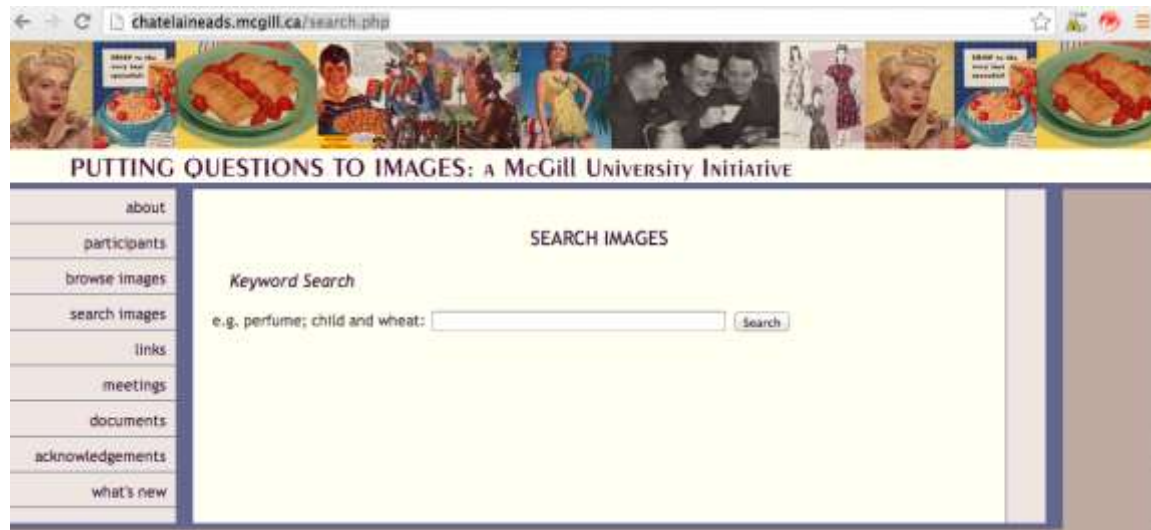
chatelaineads.mcgill.ca/search.php

PUTTING QUESTIONS TO IMAGES: A McGill University Initiative

about
participants
browse images
search images
links
meetings
documents
acknowledgements
what's new

SEARCH IMAGES

Keyword Search

e.g. perfume; child and wheat: Search